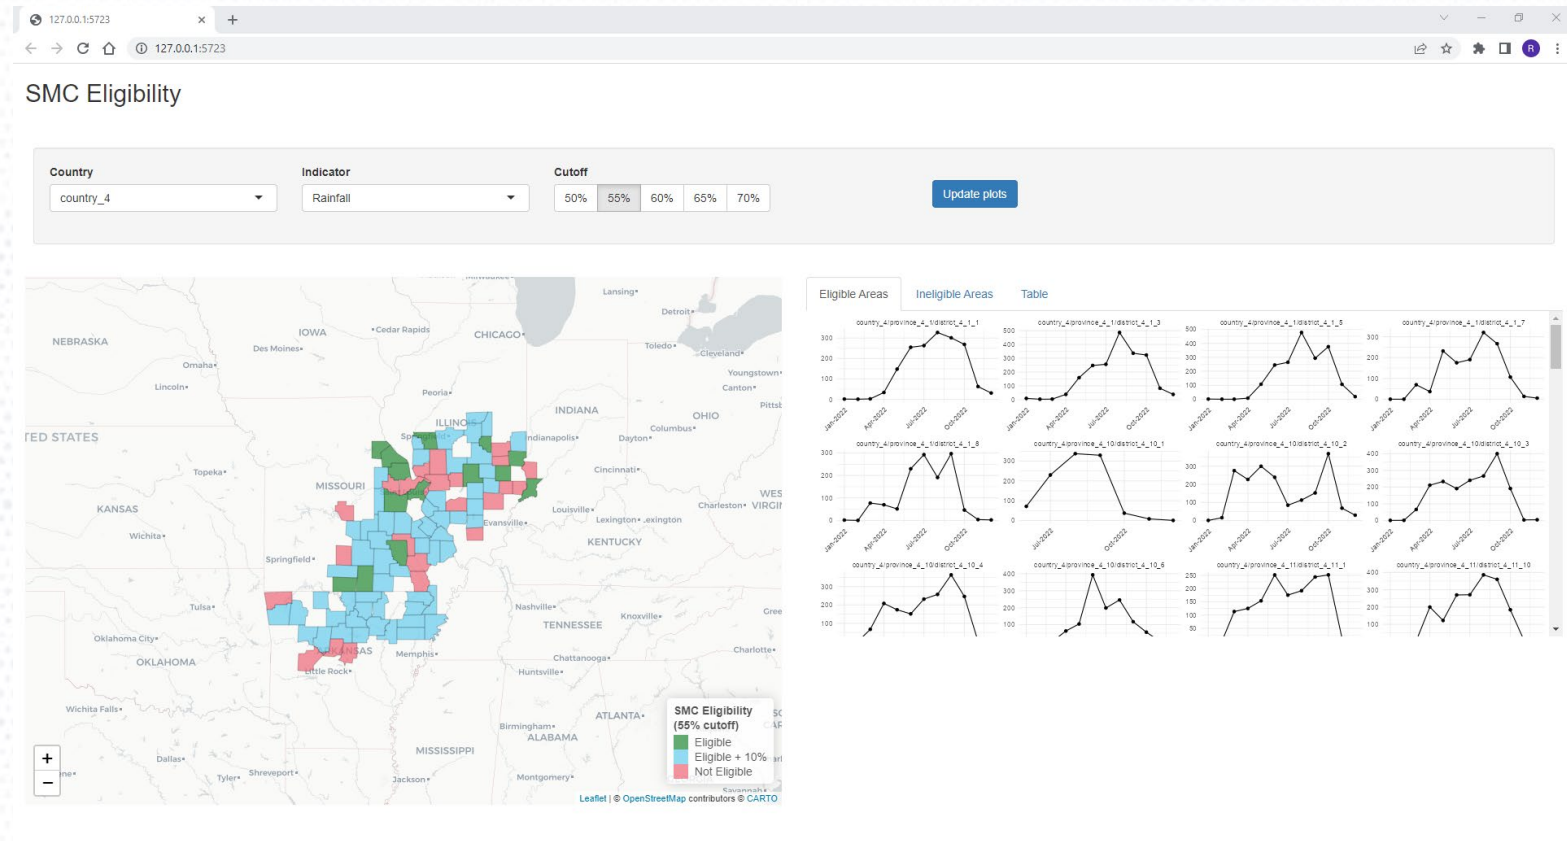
127.0.0.1:5723

127.0.0.1:5723

SMC Eligibility

Country
country_4

Indicator
Rainfall

Cutoff
50% 55% 60% 65% 70%

Update plots

Lansing
Detroit
NEBRASKA
IOWA
Cedar Rapids
CHICAGO
Des Moines
Toledo
Cleveland
Omaha
Youngstown
Canton
Lincoln
Peoria
INDIANA
OHIO
Pitts
TED STATES
ILLINO
Columbus
Springf
Indianapolis
Dayton
Topeka
Cincinnati
MISSOURI
WES
Charleston
VIRGI
KANSAS
Louisville
Evansville
Lexington
Lexington
Wichita
KENTUCKY
Springfield
Tulsa
Nashville
Gree
Knoxville
Oklahoma City
TENNESSEE
OKLAHOMA
ARKANSAS
Memphis
Charlotte
Chattanooga
Little Rock
Huntsville
Wichita Falls
ATLANTA
Birmingham
ALABAMA
MISSISSIPPI
Dallas
Tyler
Shreveport
Jackson
Montgomery
Savannah

SMC Eligibility
(55% cutoff)
Eligible
Eligible + 10%
Not Eligible

+
−

Leaflet | © OpenStreetMap contributors © CARTO

Eligible Areas
Ineligible Areas
Table

country_4/province_4_1/district_4_1_1
country_4/province_4_1/district_4_1_3
country_4/province_4_1/district_4_1_5
country_4/province_4_1/district_4_1_7
country_4/province_4_1/district_4_1_8
country_4/province_4_10/district_4_10_1
country_4/province_4_10/district_4_10_2
country_4/province_4_10/district_4_10_3
country_4/province_4_10/district_4_10_4
country_4/province_4_10/district_4_10_6
country_4/province_4_11/district_4_11_1
country_4/province_4_11/district_4_11_10

Jan-2022
Apr-2022
Jul-2022
Oct-2022